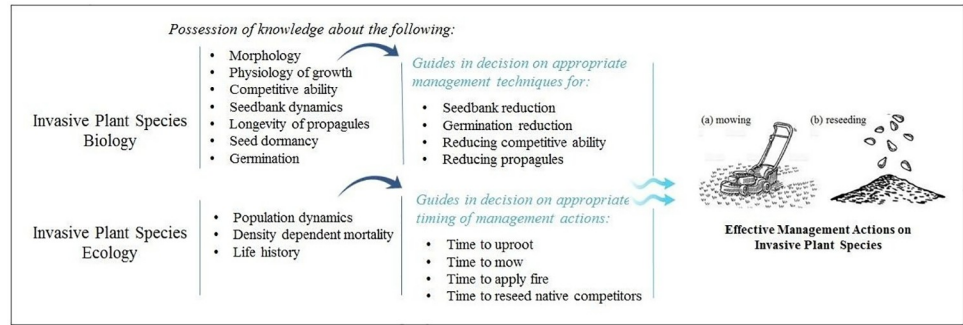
Possession of knowledge about the following:

Invasive Plant Species Biology

- Morphology
- Physiology of growth
- Competitive ability
- Seedbank dynamics
- Longevity of propagules
- Seed dormancy
- Germination

Guides in decision on appropriate management techniques for:

- Seedbank reduction
- Germination reduction
- Reducing competitive ability
- Reducing propagules

Invasive Plant Species Ecology

- Population dynamics
- Density dependent mortality
- Life history

Guides in decision on appropriate timing of management actions:

- Time to uproot
- Time to mow
- Time to apply fire
- Time to reseed native competitors

(a) mowing

(b) reseeding

Effective Management Actions on Invasive Plant Species